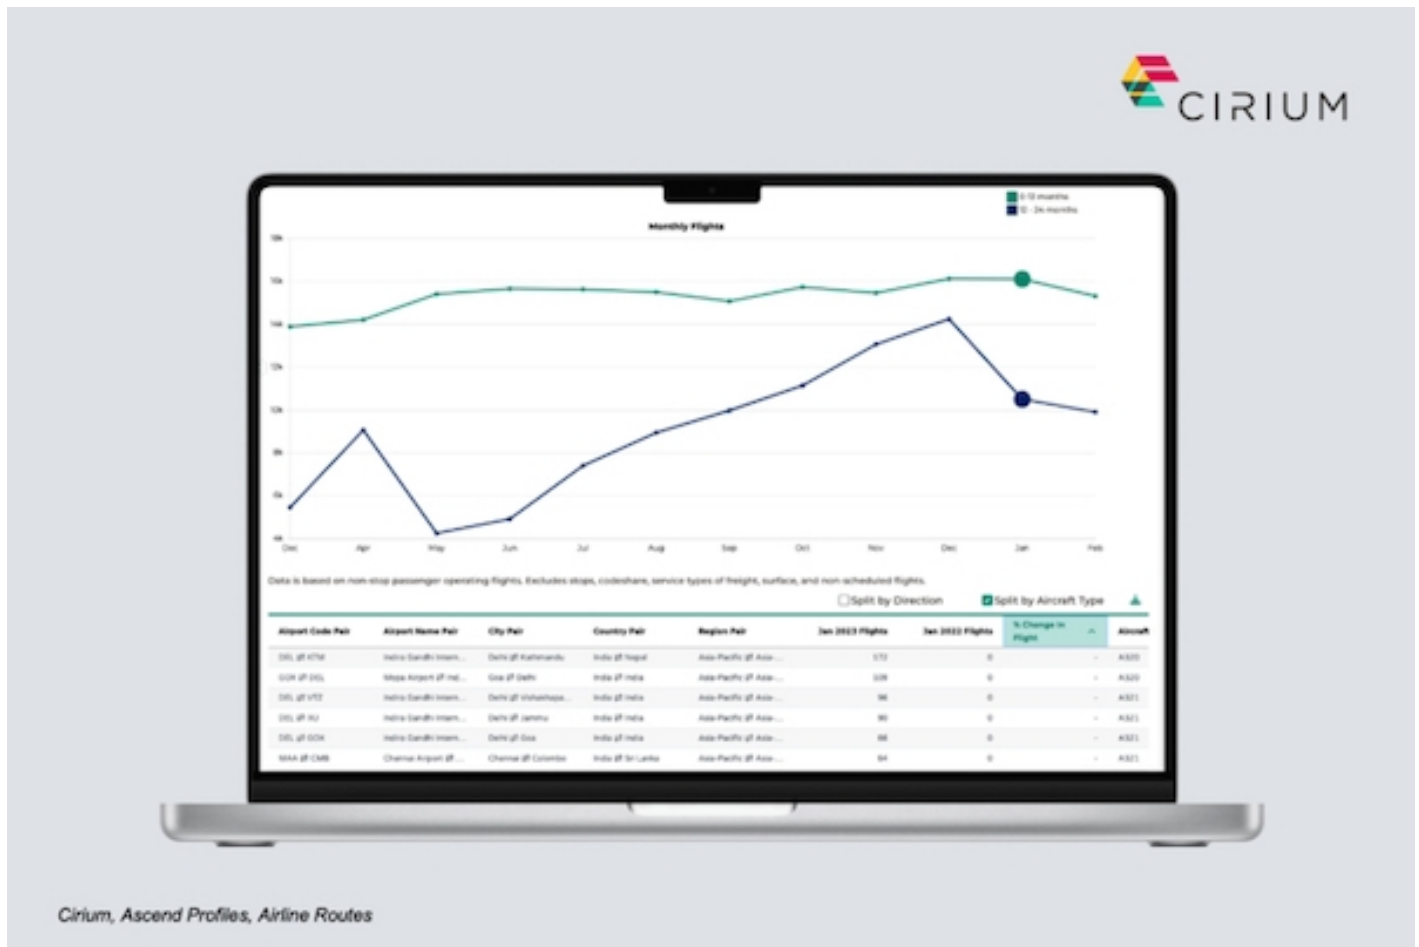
CIRIUM

0-12 months
12 - 24 months

Monthly Flights

18k
16k
14k
12k
10k
8k
6k
4k

Dec
Apr
May
Jun
Jul
Aug
Sep
Oct
Nov
Dec
Jan
Feb

Data is based on non-stop passenger operating flights. Excludes stops, codeshare, service types of freight, surface, and non-scheduled flights.

Split by Direction
Split by Aircraft Type

| Airport Code Pair | Airport Name Pair | City Pair | Country Pair | Region Pair | Jan 2023 Flights | Jan 2022 Flights | % Change in Flight | Aircraft |
|---|---|---|---|---|---|---|---|---|
| DEL ⇄ KTM | Indira Gandhi Intern... | Delhi ⇄ Kathmandu | India ⇄ Nepal | Asia-Pacific ⇄ Asia-... | 172 | 0 | - | A320 |
| GOX ⇄ DEL | Mopa Airport ⇄ Ind... | Goa ⇄ Delhi | India ⇄ India | Asia-Pacific ⇄ Asia-... | 109 | 0 | - | A320 |
| DEL ⇄ VTZ | Indira Gandhi Intern... | Delhi ⇄ Vishakhapa... | India ⇄ India | Asia-Pacific ⇄ Asia-... | 98 | 0 | - | A321 |
| DEL ⇄ IXJ | Indira Gandhi Intern... | Delhi ⇄ Jammu | India ⇄ India | Asia-Pacific ⇄ Asia-... | 90 | 0 | - | A321 |
| DEL ⇄ GOX | Indira Gandhi Intern... | Delhi ⇄ Goa | India ⇄ India | Asia-Pacific ⇄ Asia-... | 88 | 0 | - | A321 |
| MAA ⇄ CMB | Chennai Airport ⇄ ... | Chennai ⇄ Colombo | India ⇄ Sri Lanka | Asia-Pacific ⇄ Asia-... | 84 | 0 | - | A321 |

Cirium, Ascend Profiles, Airline Routes